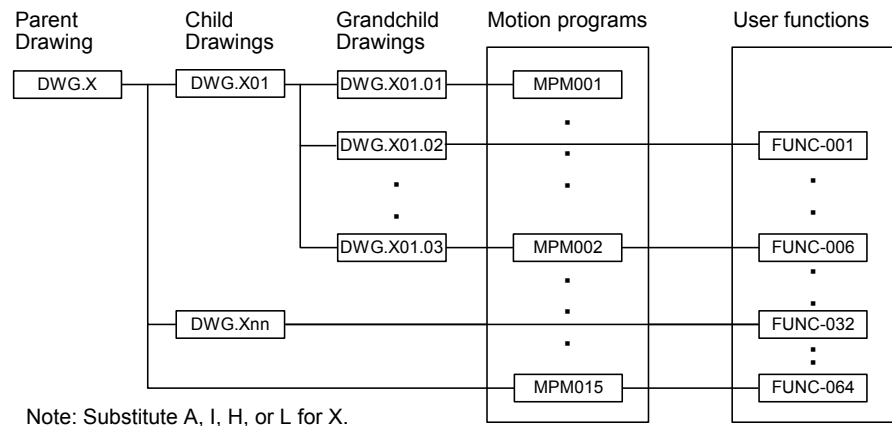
Parent Drawing

Child Drawings

Grandchild Drawings

Motion programs

User functions

DWG.X

DWG.X01

DWG.X01.01

MPM001

DWG.X01.02

FUNC-001

DWG.X01.03

MPM002

FUNC-006

DWG.Xnn

FUNC-032

MPM015

FUNC-064

Note: Substitute A, I, H, or L for X.